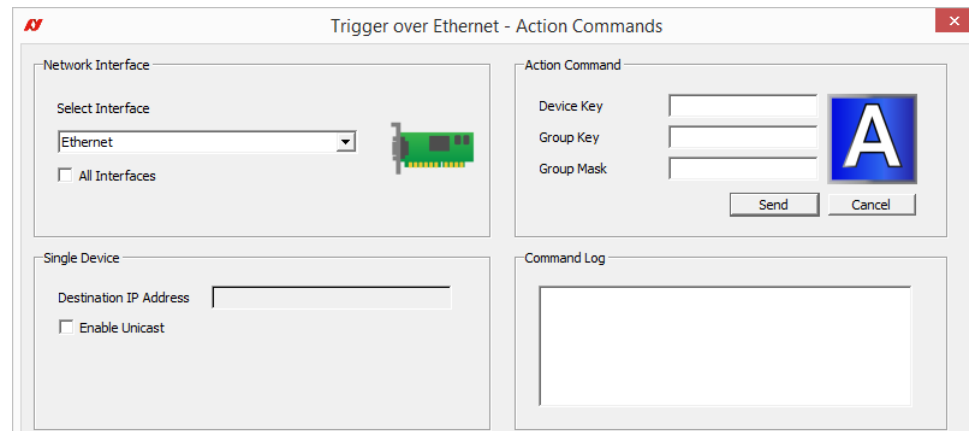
Trigger over Ethernet - Action Commands

Network Interface

Select Interface

Ethernet

All Interfaces

Action Command

Device Key

Group Key

Group Mask

A

Send

Cancel

Single Device

Destination IP Address

Enable Unicast

Command Log